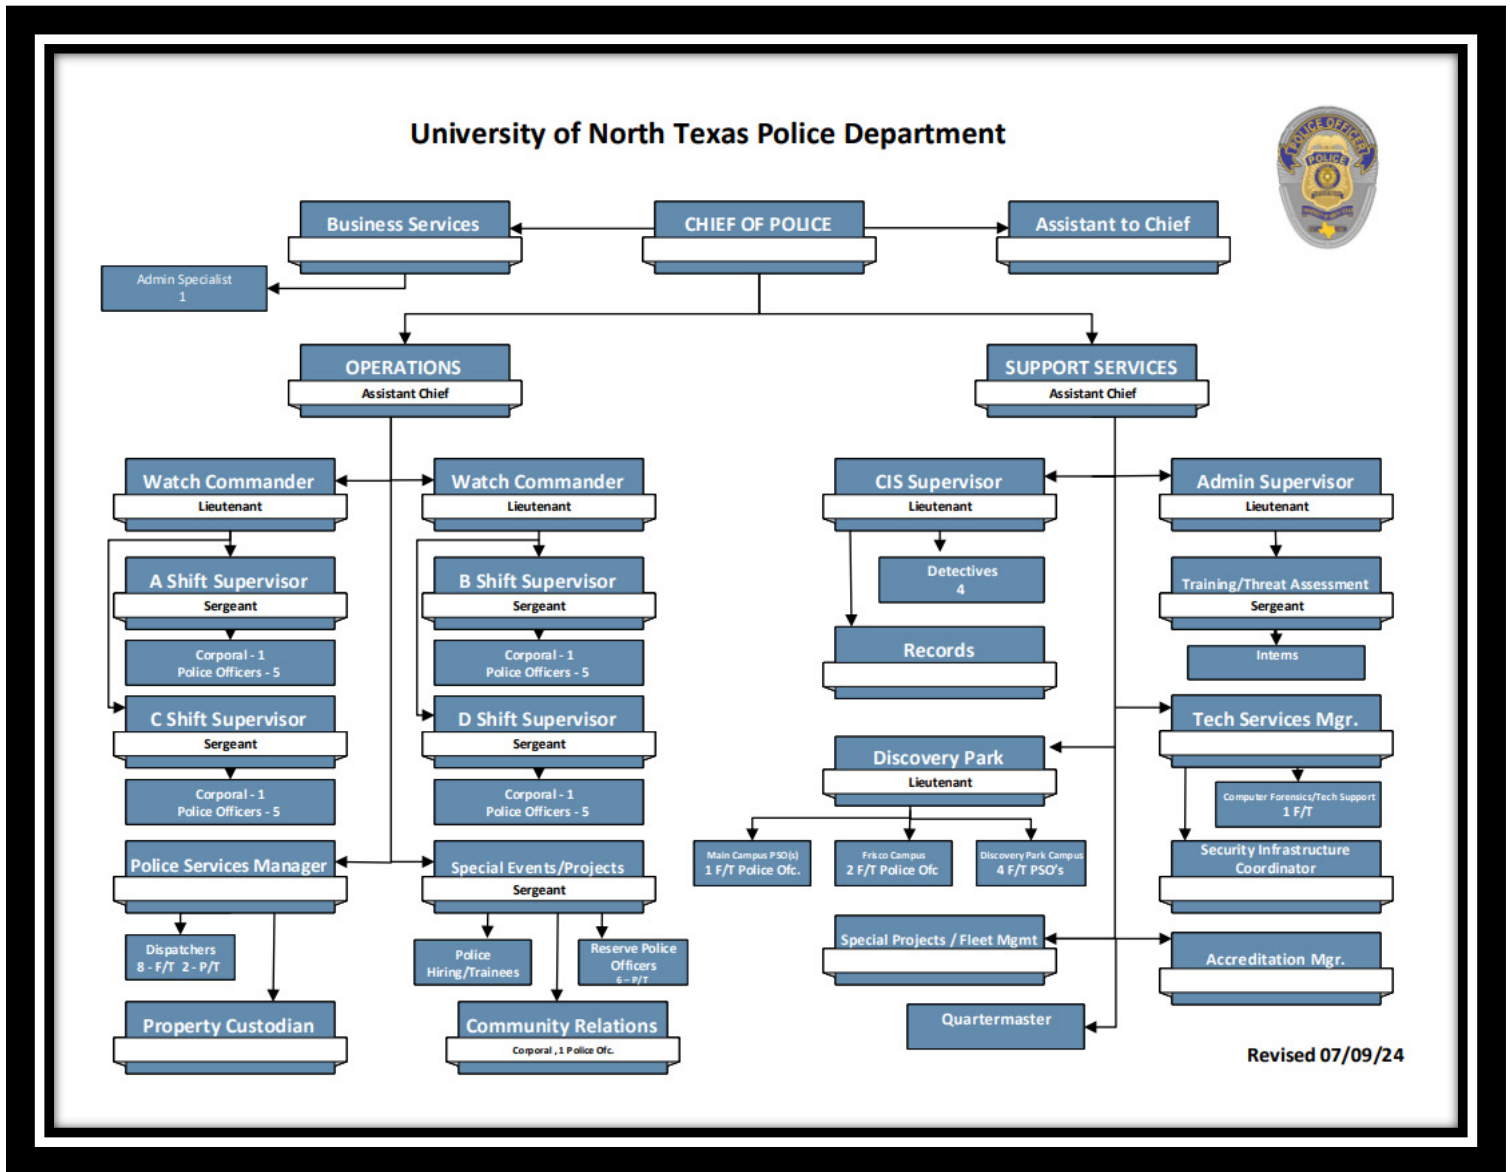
University of North Texas Police Department

POLICE OFFICER
POLICE

Business Services

CHIEF OF POLICE

Assistant to Chief

Admin Specialist
1

OPERATIONS
Assistant Chief

SUPPORT SERVICES
Assistant Chief

Watch Commander
Lieutenant

Watch Commander
Lieutenant

A Shift Supervisor
Sergeant

Corporal - 1
Police Officers - 5

C Shift Supervisor
Sergeant

Corporal - 1
Police Officers - 5

B Shift Supervisor
Sergeant

Corporal - 1
Police Officers - 5

D Shift Supervisor
Sergeant

Corporal - 1
Police Officers - 5

Police Services Manager

Dispatchers
8 - F/T 2 - P/T

Property Custodian

Special Events/Projects
Sergeant

Police
Hiring/Trainees

Reserve Police
Officers
6 – P/T

Community Relations
Corporal , 1 Police Ofc.

CIS Supervisor
Lieutenant

Detectives
4

Records

Discovery Park
Lieutenant

Main Campus PSO(s)
1 F/T Police Ofc.

Frisco Campus
2 F/T Police Ofc

Discovery Park Campus
4 F/T PSO's

Special Projects / Fleet Mgmt

Quartermaster

Admin Supervisor
Lieutenant

Training/Threat Assessment
Sergeant

Interns

Tech Services Mgr.

Computer Forensics/Tech Support
1 F/T

Security Infrastructure
Coordinator

Accreditation Mgr.

Revised 07/09/24